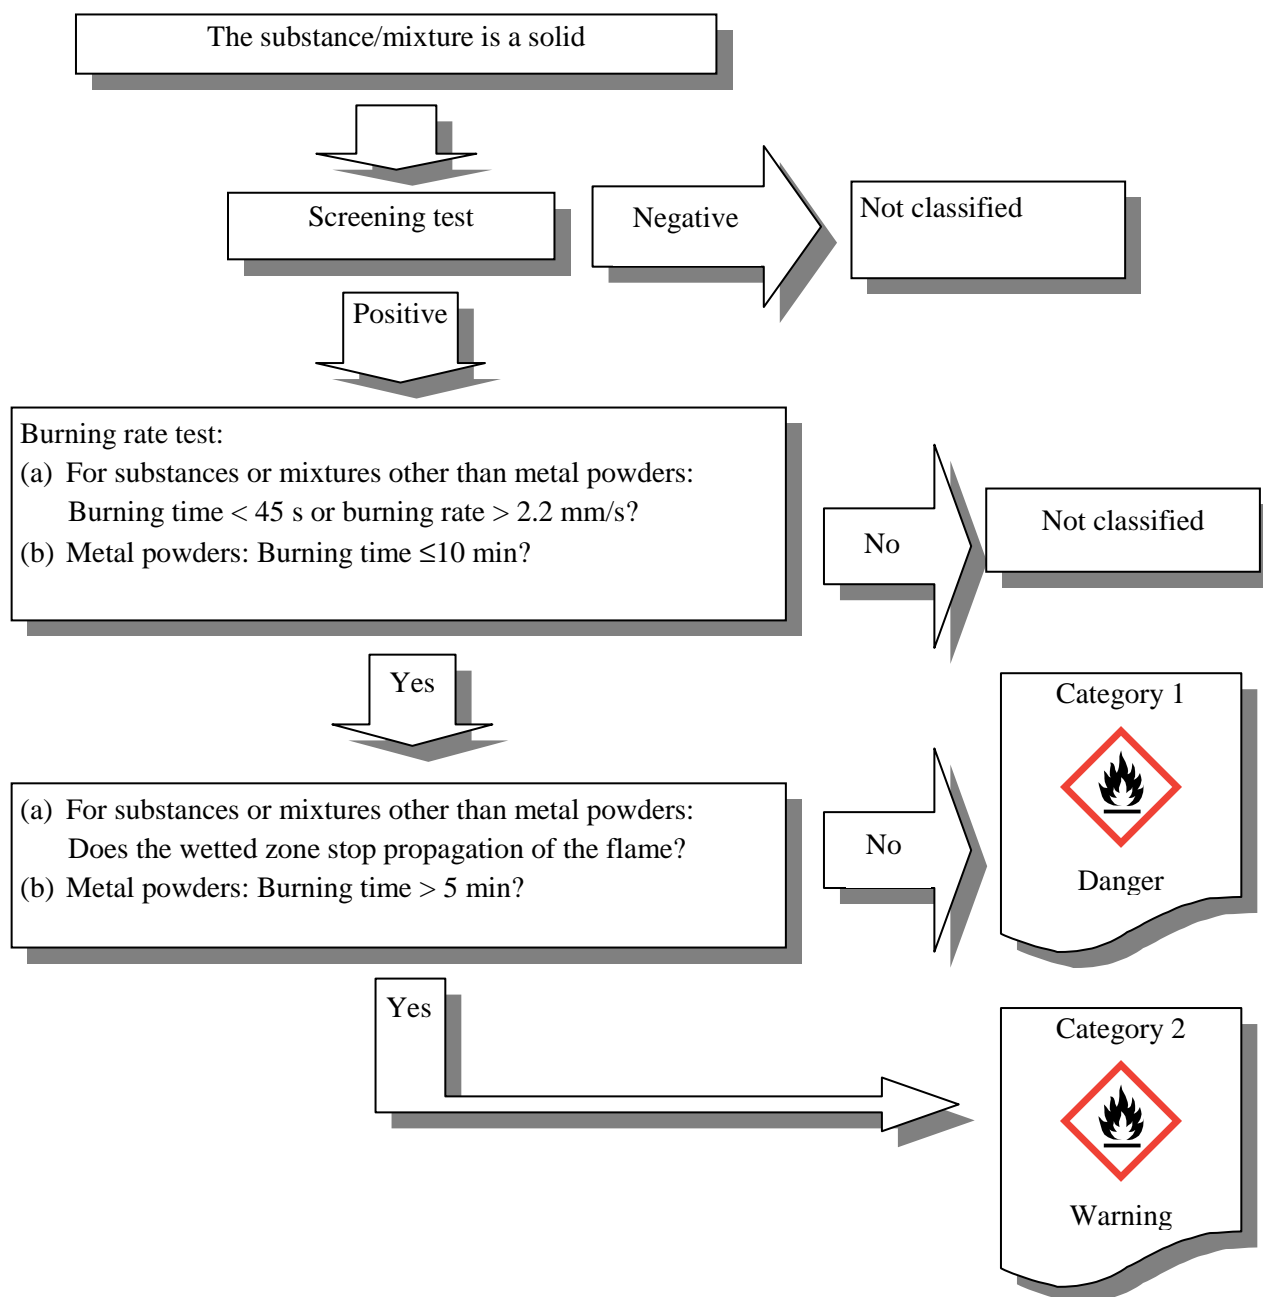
The substance/mixture is a solid

Screening test

Negative

Not classified

Positive

Burning rate test:
(a) For substances or mixtures other than metal powders: Burning time < 45 s or burning rate > 2.2 mm/s?
(b) Metal powders: Burning time ≤10 min?

No

Not classified

Yes

Category 1

Danger

(a) For substances or mixtures other than metal powders: Does the wetted zone stop propagation of the flame?
(b) Metal powders: Burning time > 5 min?

No

Yes

Category 2

Warning